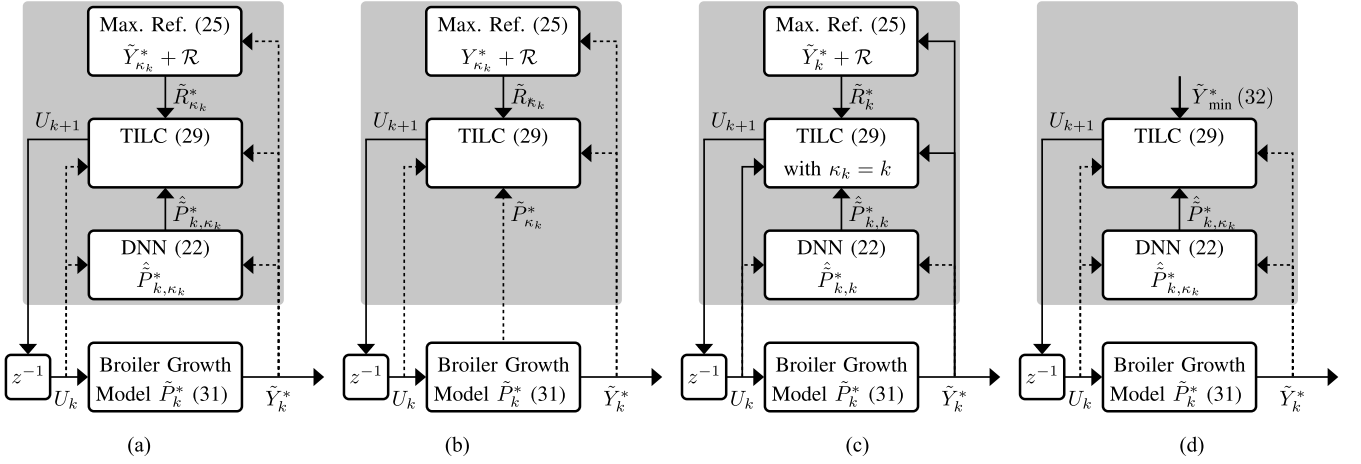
Max. Ref. (25)
$\tilde{Y}^*_{\kappa_k} + \mathcal{R}$
$\tilde{R}^*_{\kappa_k}$
$U_{k+1}$
TILC (29)
$\hat{\tilde{P}}^*_{k,\kappa_k}$
DNN (22)
$\hat{\tilde{P}}^*_{k,\kappa_k}$
$z^{-1}$
$U_k$
Broiler Growth Model $\tilde{P}^*_k$ (31)
$\tilde{Y}^*_k$
(a)

Max. Ref. (25)
$Y^*_{\kappa_k} + \mathcal{R}$
$\tilde{R}_{\kappa_k}$
$U_{k+1}$
TILC (29)
$\tilde{P}^*_{\kappa_k}$
$z^{-1}$
$U_k$
Broiler Growth Model $\tilde{P}^*_k$ (31)
$\tilde{Y}^*_k$
(b)

Max. Ref. (25)
$\tilde{Y}^*_k + \mathcal{R}$
$\tilde{R}^*_k$
$U_{k+1}$
TILC (29)
with $\kappa_k = k$
$\hat{\tilde{P}}^*_{k,k}$
DNN (22)
$\hat{\tilde{P}}^*_{k,k}$
$z^{-1}$
$U_k$
Broiler Growth Model $\tilde{P}^*_k$ (31)
$\tilde{Y}^*_k$
(c)

$\tilde{Y}^*_{\min}$ (32)
$U_{k+1}$
TILC (29)
$\hat{\tilde{P}}^*_{k,\kappa_k}$
DNN (22)
$\hat{\tilde{P}}^*_{k,\kappa_k}$
$z^{-1}$
$U_k$
Broiler Growth Model $\tilde{P}^*_k$ (31)
$\tilde{Y}^*_k$
(d)